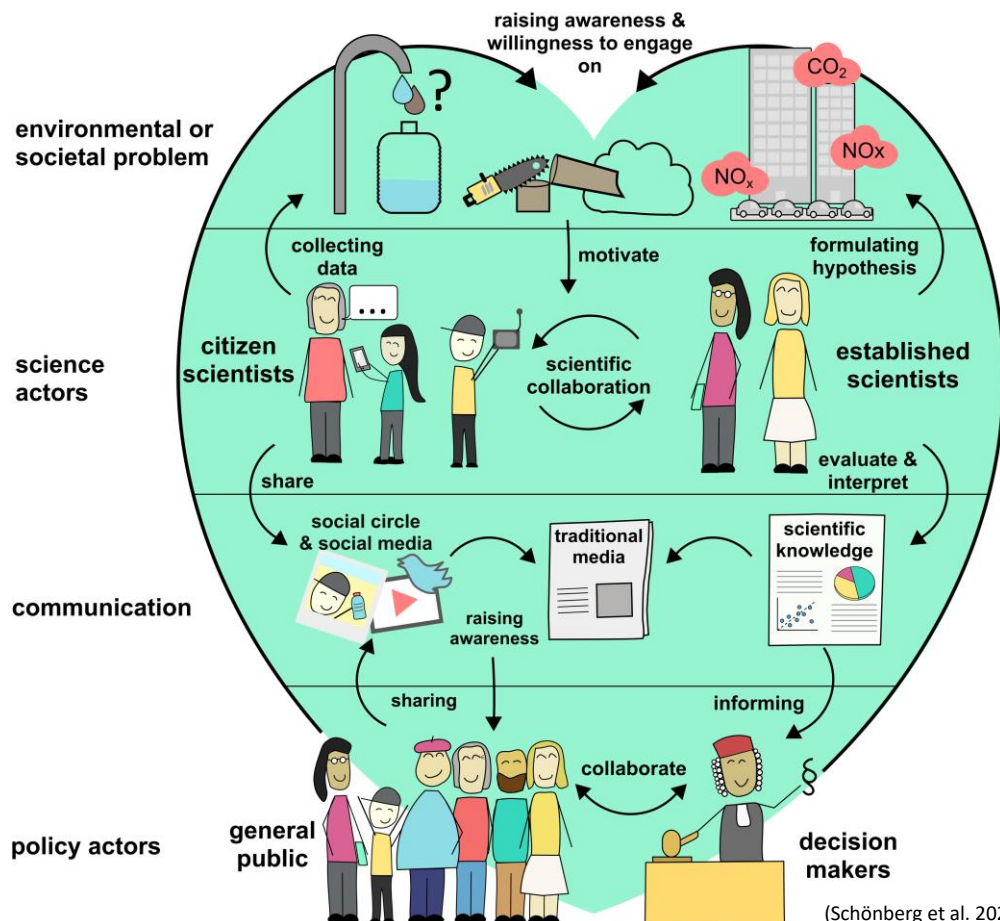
raising awareness & willingness to engage on

environmental or societal problem

$CO_2$

NOx

$NO_x$

collecting data

motivate

formulating hypothesis

science actors

citizen scientists

...

scientific collaboration

established scientists

share

evaluate & interpret

communication

social circle & social media

traditional media

scientific knowledge

raising awareness

sharing

informing

policy actors

general public

collaborate

§

decision makers

(Schönberg et al. 20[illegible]